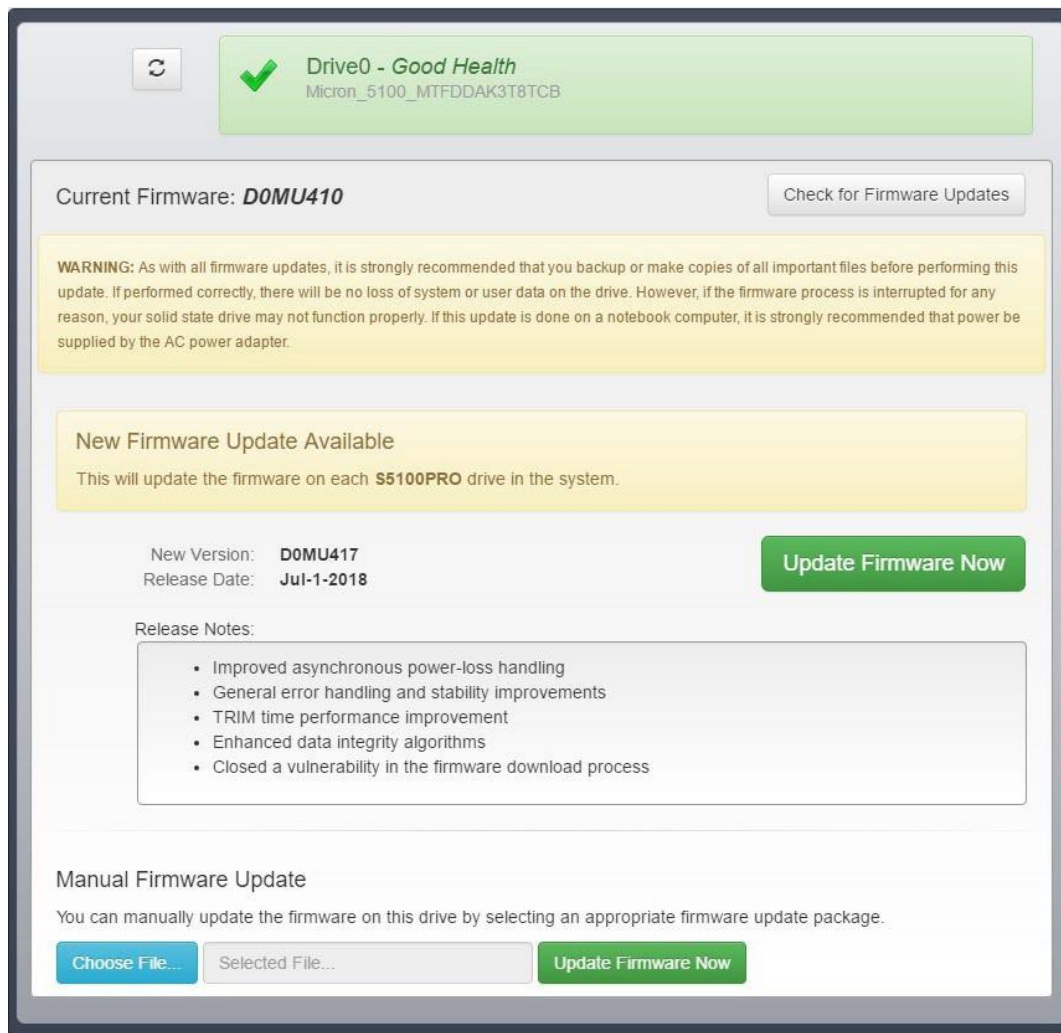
Drive0 - Good Health
Micron_5100_MTFDDAK3T8TCB

Current Firmware: D0MU410

Check for Firmware Updates

WARNING: As with all firmware updates, it is strongly recommended that you backup or make copies of all important files before performing this update. If performed correctly, there will be no loss of system or user data on the drive. However, if the firmware process is interrupted for any reason, your solid state drive may not function properly. If this update is done on a notebook computer, it is strongly recommended that power be supplied by the AC power adapter.

New Firmware Update Available

This will update the firmware on each S5100PRO drive in the system.

New Version: D0MU417
Release Date: Jul-1-2018

Update Firmware Now

Release Notes:

- Improved asynchronous power-loss handling
- General error handling and stability improvements
- TRIM time performance improvement
- Enhanced data integrity algorithms
- Closed a vulnerability in the firmware download process

Manual Firmware Update

You can manually update the firmware on this drive by selecting an appropriate firmware update package.

Choose File... | Selected File... | Update Firmware Now